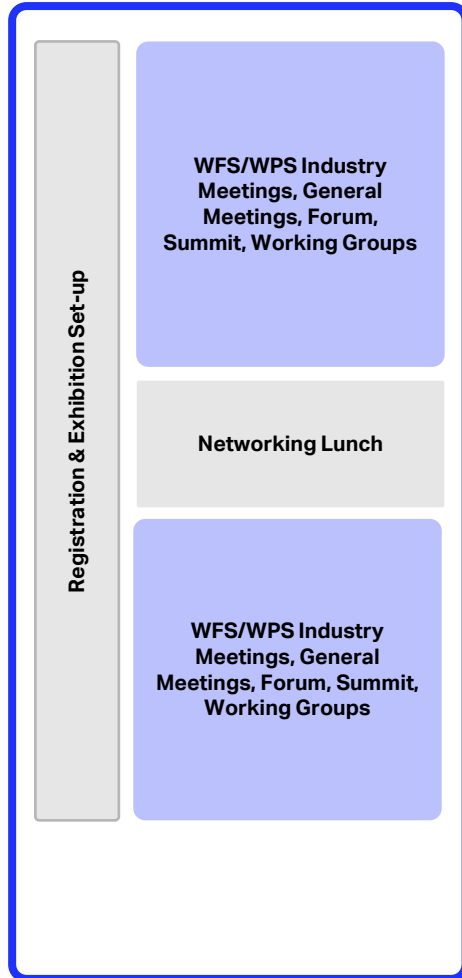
Registration & Exhibition Set-up

WFS/WPS Industry Meetings, General Meetings, Forum, Summit, Working Groups

Networking Lunch

WFS/WPS Industry Meetings, General Meetings, Forum, Summit, Working Groups